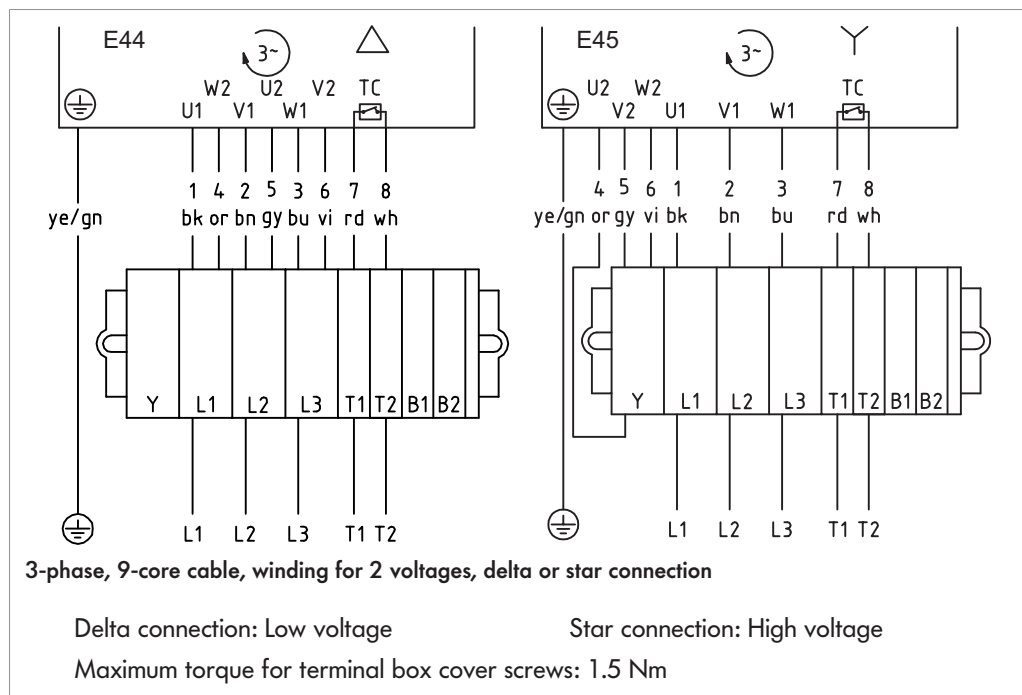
E44

3~

W2 U2 V2 TC

U1 V1 W1

1 4 2 5 3 6 7 8

ye/gn bk or bn gy bu vi rd wh

Y L1 L2 L3 T1 T2 B1 B2

L1 L2 L3 T1 T2

E45

3~

TC

U2 W2

V2 U1 V1 W1

4 5 6 1 2 3 7 8

ye/gn or gy vi bk bn bu rd wh

Y L1 L2 L3 T1 T2 B1 B2

L1 L2 L3 T1 T2

3-phase, 9-core cable, winding for 2 voltages, delta or star connection

Delta connection: Low voltage

Star connection: High voltage

Maximum torque for terminal box cover screws: 1.5 Nm